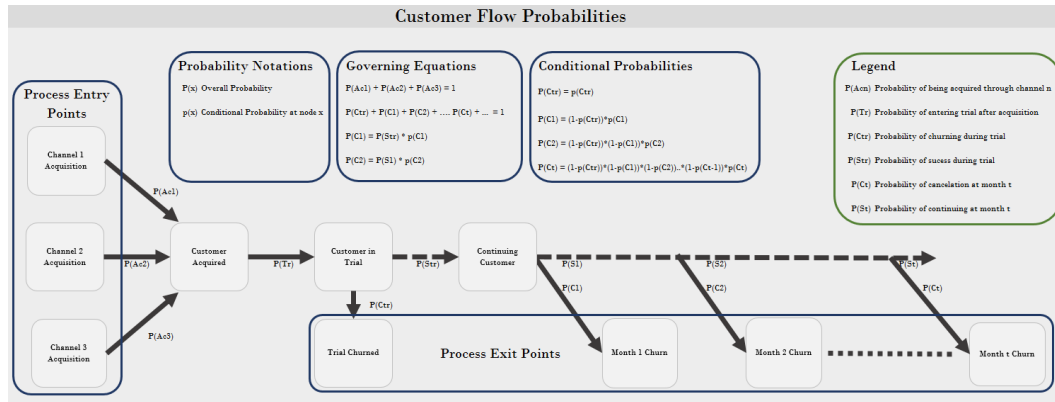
Customer Flow Probabilities

Process Entry Points

Channel 1 Acquisition

Channel 2 Acquisition

Channel 3 Acquisition

Probability Notations

P(x) Overall Probability

p(x) Conditional Probability at node x

Governing Equations

P(Ac1) + P(Ac2) + P(Ac3) = 1

P(Ctr) + P(C1) + P(C2) + .... P(Ct) + ... = 1

P(C1) = P(Str) * p(C1)

P(C2) = P(S1) * p(C2)

Conditional Probabilities

P(Ctr) = p(Ctr)

P(C1) = (1-p(Ctr))*p(C1)

P(C2) = (1-p(Ctr))*(1-p(C1))*p(C2)

P(Ct) = (1-p(Ctr))*(1-p(C1))*(1-p(C2))..*(1-p(Ct-1))*p(Ct)

Legend

P(Acn) Probability of being acquired through channel n

P(Tr) Probability of entering trial after acquisition

P(Ctr) Probability of churning during trial

P(Str) Probability of sucess during trial

P(Ct) Probability of cancelation at month t

P(St) Probability of continuing at month t

P(Ac1)

P(Ac2)

P(Ac3)

Customer Acquired

P(Tr)

Customer in Trial

P(Str)

Continuing Customer

P(S1)

P(C1)

P(S2)

P(C2)

P(St)

P(Ct)

P(Ctr)

Trial Churned

Process Exit Points

Month 1 Churn

Month 2 Churn

Month t Churn